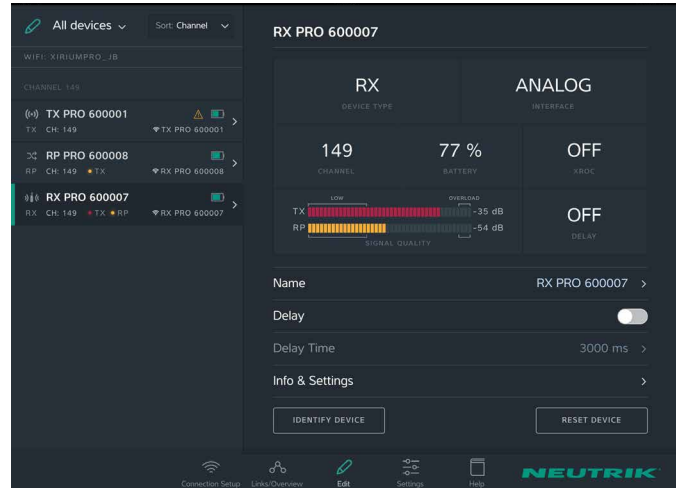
All devices ⌄
Sort: Channel ⌄

WIFI: XIRIUMPRO_JB

CHANNEL 149

TX PRO 600001
TX CH: 149 TX PRO 600001

RP PRO 600008
RP CH: 149 TX RX PRO 600008

RX PRO 600007
RX CH: 149 TX RP RX PRO 600007

RX PRO 600007

RX
DEVICE TYPE

ANALOG
INTERFACE

149
CHANNEL

77 %
BATTERY

OFF
XROC

LOW
OVERLOAD
TX -35 dB
RP -54 dB
SIGNAL QUALITY

OFF
DELAY

Name
RX PRO 600007 >

Delay

Delay Time
3000 ms >

Info & Settings
>

IDENTIFY DEVICE

RESET DEVICE

Connection Setup
Links/Overview
Edit
Settings
Help
NEUTRIK